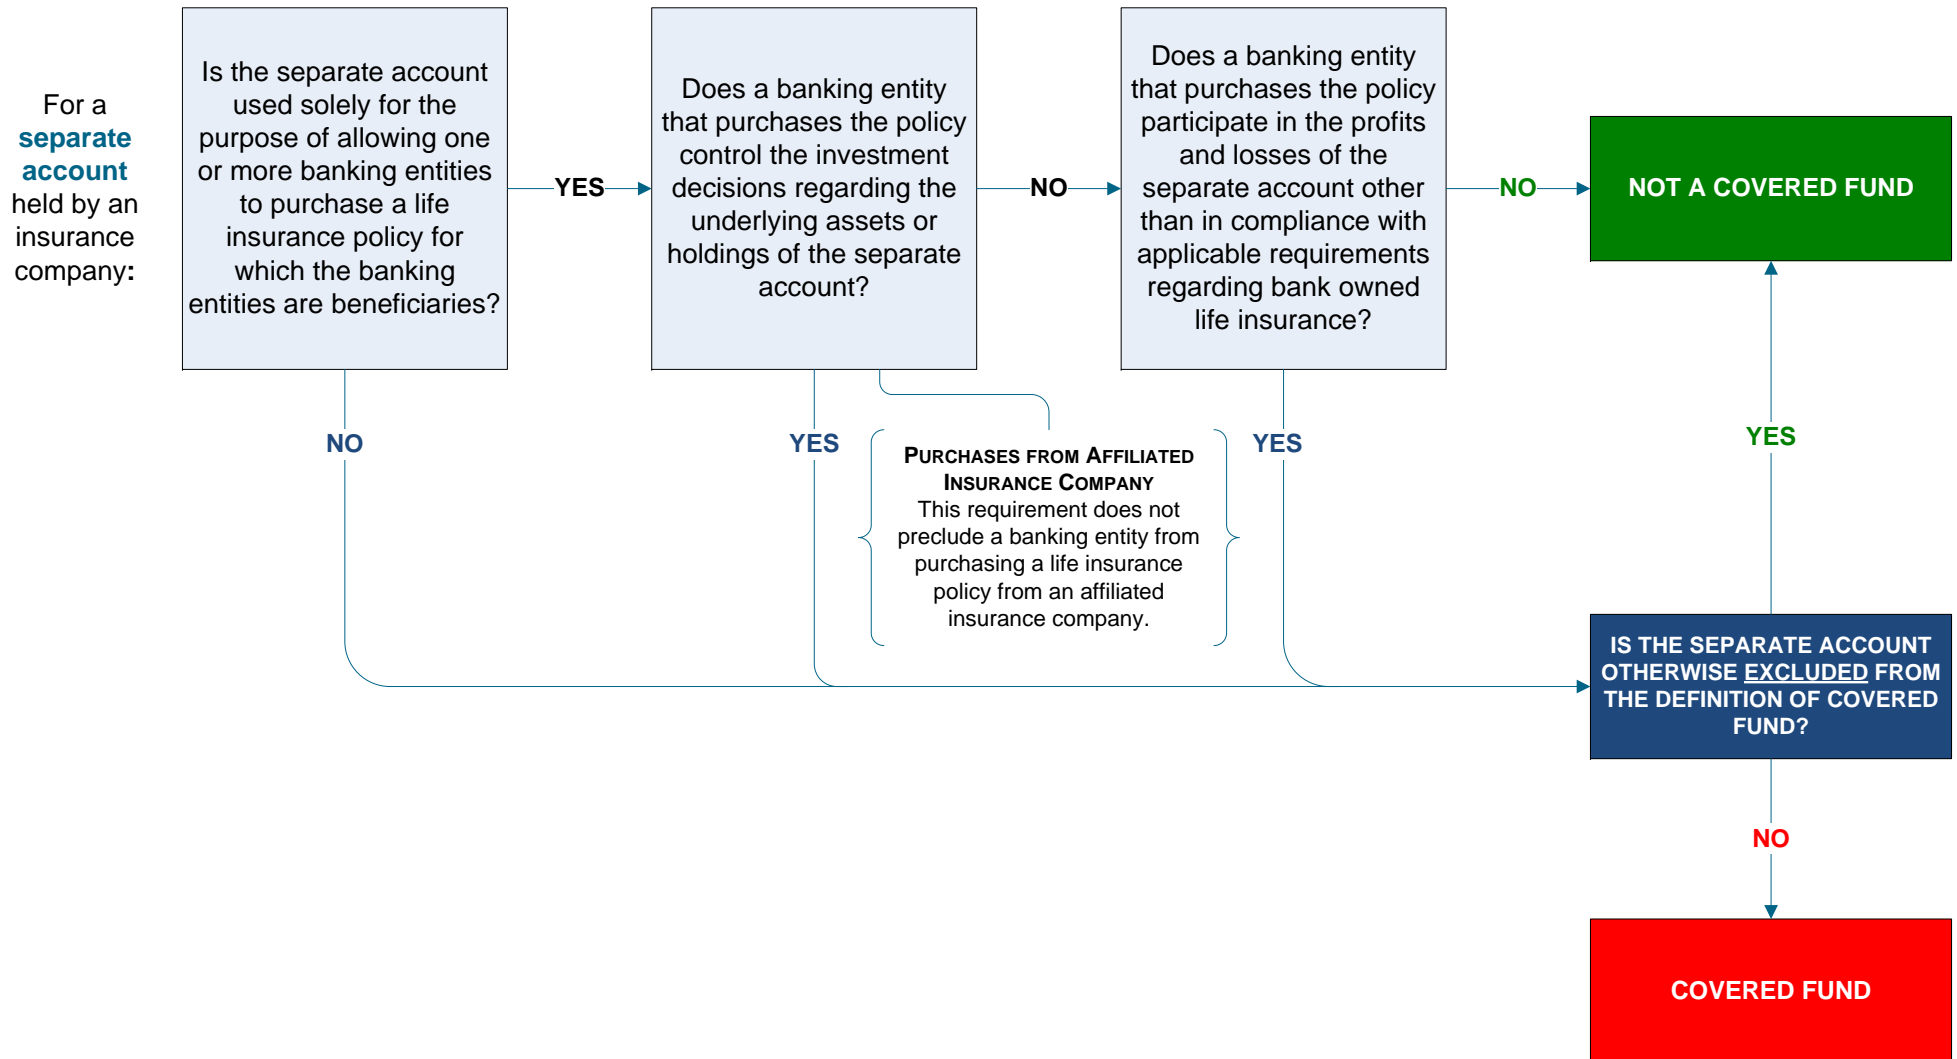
For a **separate account** held by an insurance company:

Is the separate account used solely for the purpose of allowing one or more banking entities to purchase a life insurance policy for which the banking entities are beneficiaries?

YES

Does a banking entity that purchases the policy control the investment decisions regarding the underlying assets or holdings of the separate account?

NO

Does a banking entity that purchases the policy participate in the profits and losses of the separate account other than in compliance with applicable requirements regarding bank owned life insurance?

NO

NOT A COVERED FUND

NO

YES

PURCHASES FROM AFFILIATED INSURANCE COMPANY
This requirement does not preclude a banking entity from purchasing a life insurance policy from an affiliated insurance company.

YES

YES

IS THE SEPARATE ACCOUNT OTHERWISE EXCLUDED FROM THE DEFINITION OF COVERED FUND?

NO

COVERED FUND